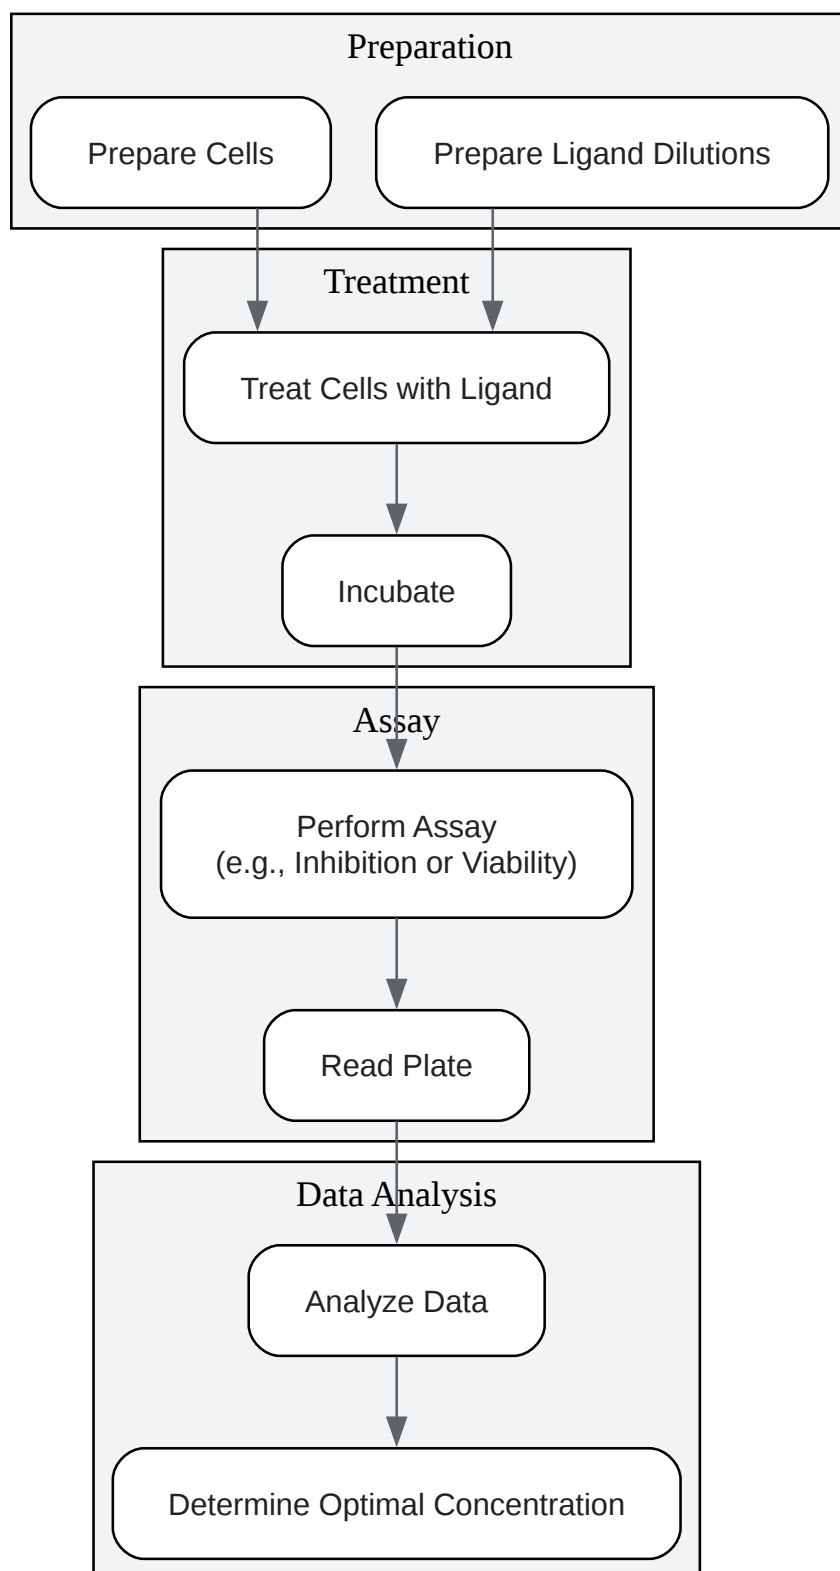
Preparation

Prepare Cells

Prepare Ligand Dilutions

Treatment

Treat Cells with Ligand

Incubate

Assay

Perform Assay
(e.g., Inhibition or Viability)

Read Plate

Data Analysis

Analyze Data

Determine Optimal Concentration